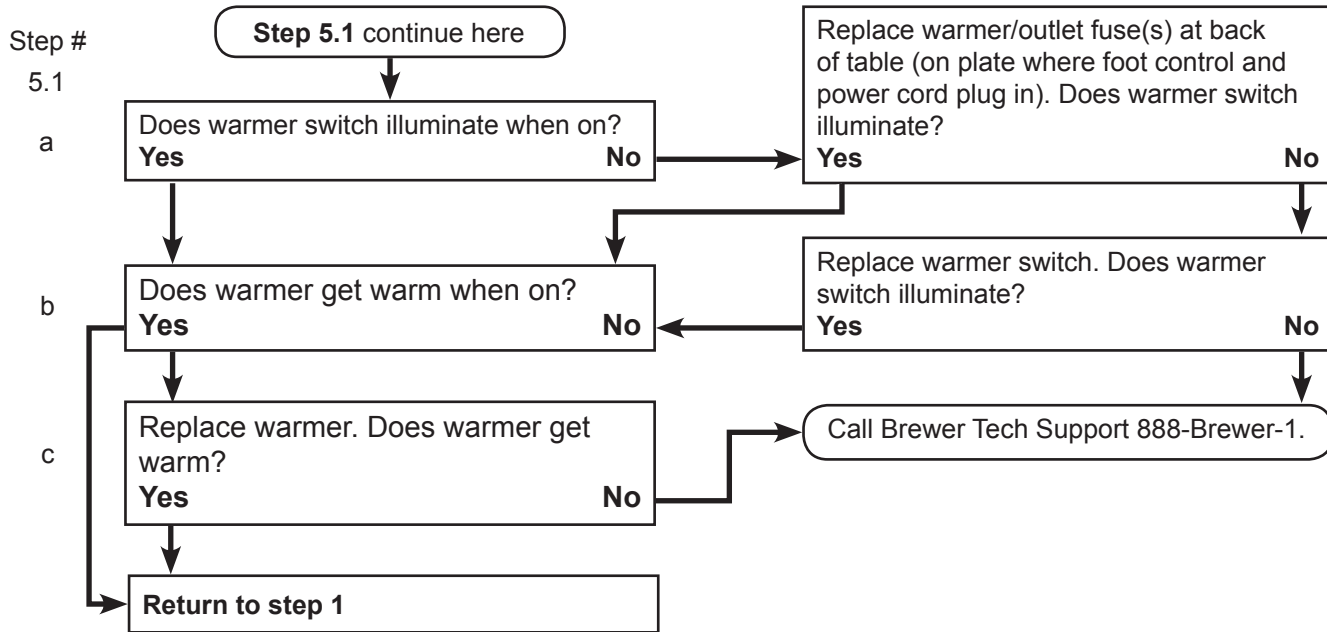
Step #

5.1

**Step 5.1** continue here

a

Does warmer switch illuminate when on?
**Yes** **No**

Replace warmer/outlet fuse(s) at back of table (on plate where foot control and power cord plug in). Does warmer switch illuminate?
**Yes** **No**

b

Does warmer get warm when on?
**Yes** **No**

Replace warmer switch. Does warmer switch illuminate?
**Yes** **No**

c

Replace warmer. Does warmer get warm?
**Yes** **No**

Call Brewer Tech Support 888-Brewer-1.

**Return to step 1**